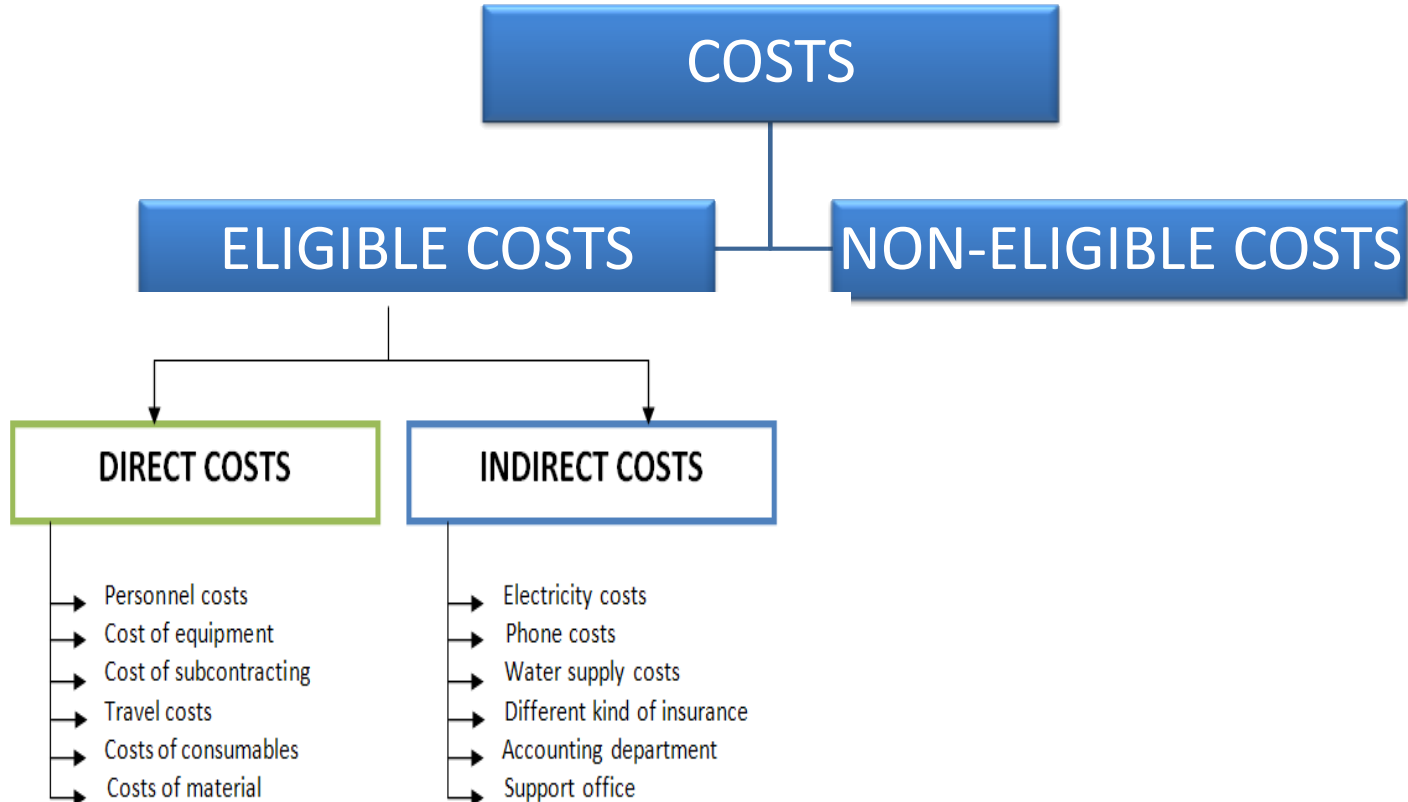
COSTS

ELIGIBLE COSTS

NON-ELIGIBLE COSTS

DIRECT COSTS

Personnel costs
Cost of equipment
Cost of subcontracting
Travel costs
Costs of consumables
Costs of material

INDIRECT COSTS

Electricity costs
Phone costs
Water supply costs
Different kind of insurance
Accounting department
Support office